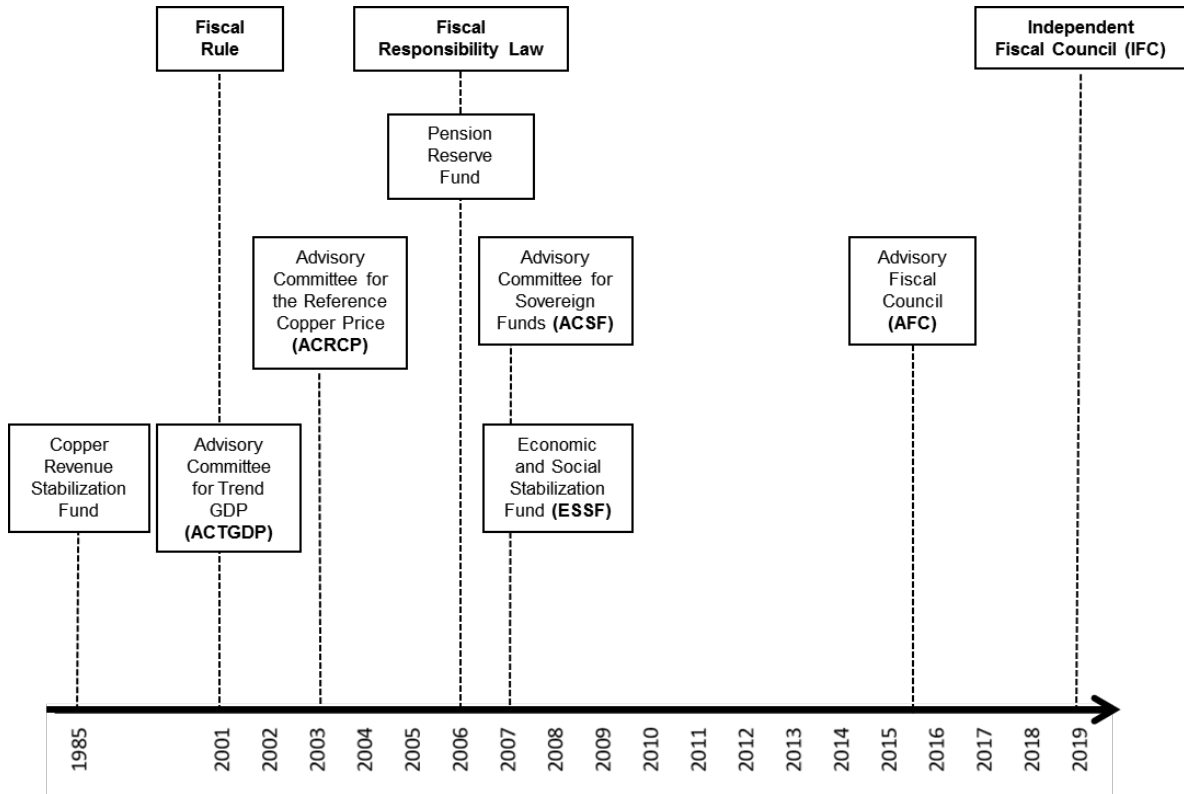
Fiscal Rule

Fiscal Responsibility Law

Independent Fiscal Council (IFC)

Pension Reserve Fund

Advisory Committee for the Reference Copper Price (ACRCP)

Advisory Committee for Sovereign Funds (ACSF)

Advisory Fiscal Council (AFC)

Copper Revenue Stabilization Fund

Advisory Committee for Trend GDP (ACTGDP)

Economic and Social Stabilization Fund (ESSF)

1985
2001
2002
2003
2004
2005
2006
2007
2008
2009
2010
2011
2012
2013
2014
2015
2016
2017
2018
2019